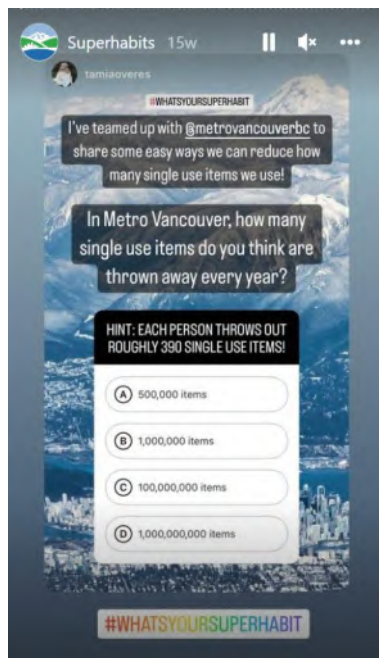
Superhabits 15w

tamiaoveres

#WHATSYOURSUPERHABIT

I've teamed up with @metrovancouverbc to share some easy ways we can reduce how many single use items we use!

In Metro Vancouver, how many single use items do you think are thrown away every year?

HINT: EACH PERSON THROWS OUT ROUGHLY 390 SINGLE USE ITEMS!

A 500,000 items

B 1,000,000 items

C 100,000,000 items

D 1,000,000,000 items

#WHATSYOURSUPERHABIT